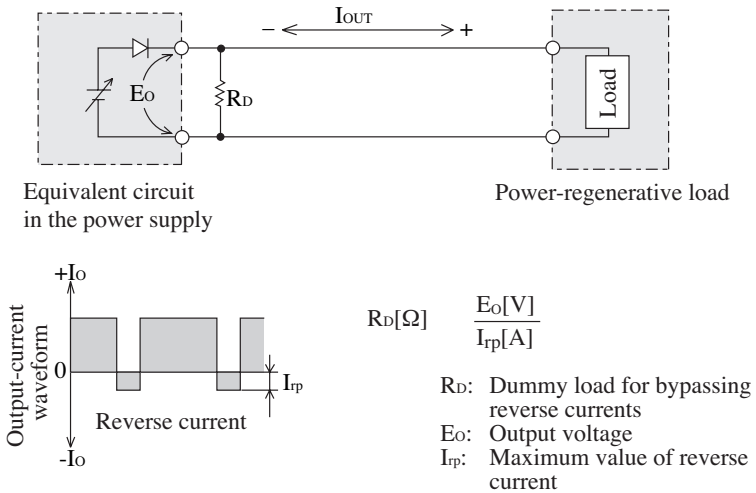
$I_{OUT}$
−
+
$E_O$
$R_D$
Load

Equivalent circuit in the power supply

Power-regenerative load

$+I_O$
Output-current waveform
0
$I_{rp}$
Reverse current
$-I_O$

$R_D[\Omega]$ $\frac{E_O[V]}{I_{rp}[A]}$

$R_D$: Dummy load for bypassing reverse currents
$E_O$: Output voltage
$I_{rp}$: Maximum value of reverse current